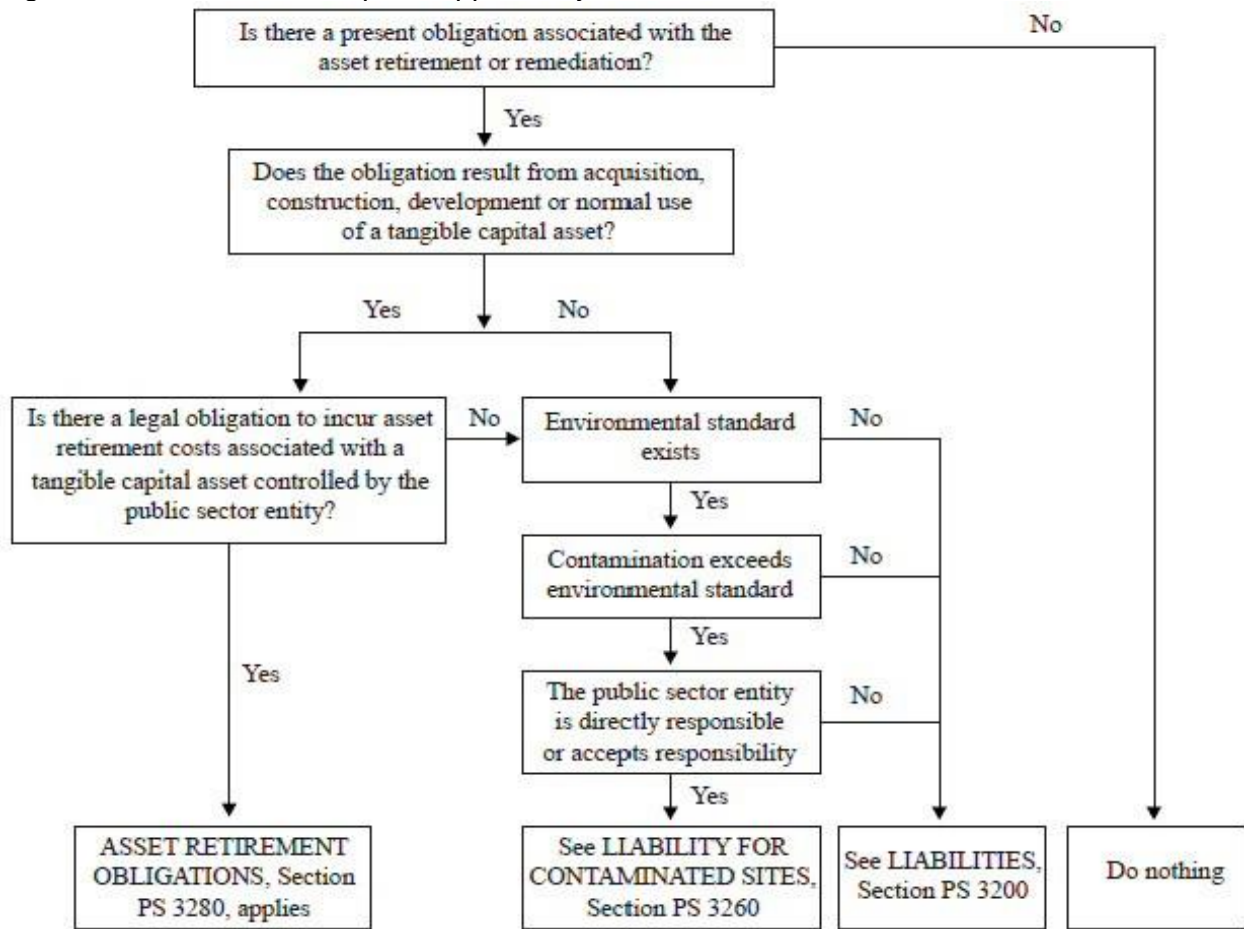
Is there a present obligation associated with the asset retirement or remediation?

No

Yes

Does the obligation result from acquisition, construction, development or normal use of a tangible capital asset?

Yes

No

Is there a legal obligation to incur asset retirement costs associated with a tangible capital asset controlled by the public sector entity?

No

Environmental standard exists

No

Yes

Contamination exceeds environmental standard

No

Yes

The public sector entity is directly responsible or accepts responsibility

No

Yes

Yes

ASSET RETIREMENT OBLIGATIONS, Section PS 3280, applies

See LIABILITY FOR CONTAMINATED SITES, Section PS 3260

See LIABILITIES, Section PS 3200

Do nothing